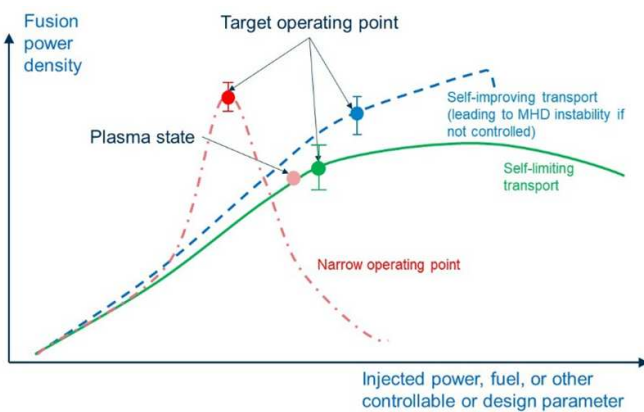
Fusion power density

Target operating point

Self-improving transport (leading to MHD instability if not controlled)

Plasma state

Self-limiting transport

Narrow operating point

Injected power, fuel, or other controllable or design parameter